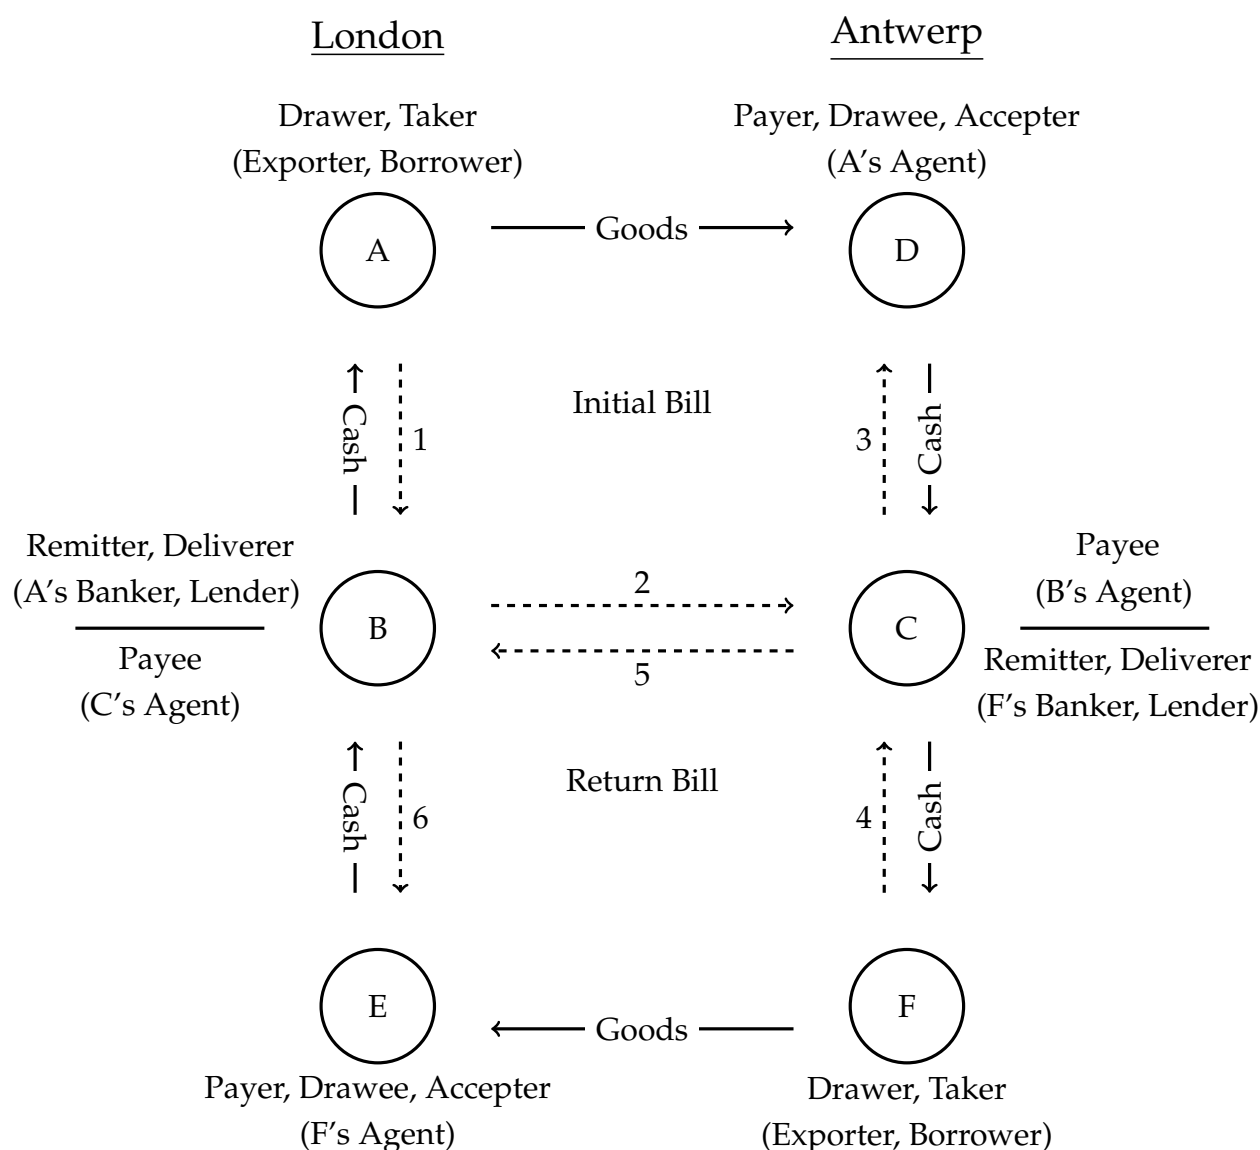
London

Antwerp

Drawer, Taker
(Exporter, Borrower)

Payer, Drawee, Accepter
(A's Agent)

A

Goods

D

Cash

1

Initial Bill

3

Cash

Remitter, Deliverer
(A's Banker, Lender)

Payee
(C's Agent)

B

2

5

C

Payee
(B's Agent)

Remitter, Deliverer
(F's Banker, Lender)

Cash

6

Return Bill

4

Cash

E

Goods

F

Payer, Drawee, Accepter
(F's Agent)

Drawer, Taker
(Exporter, Borrower)